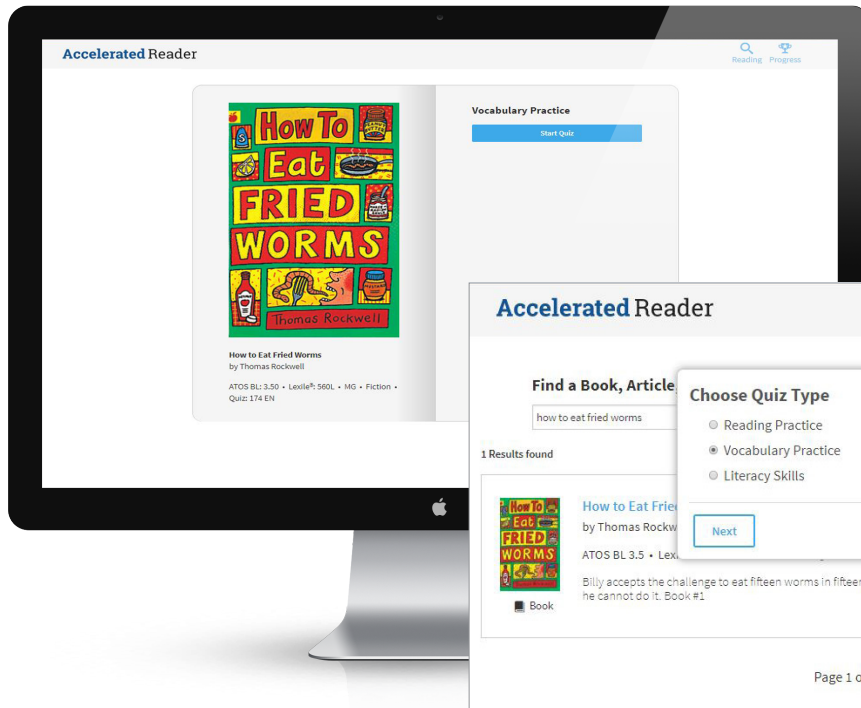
Accelerated Reader

Reading Progress

How To Eat FRIED WORMS

Thomas Rockwell

Vocabulary Practice

Start Quiz

How to Eat Fried Worms
by Thomas Rockwell

ATOS BL: 3.50 • Lexile®: 560L • MG • Fiction • Quiz: 174 EN

Accelerated Reader

Find a Book, Article,

how to eat fried worms

1 Results found

Choose Quiz Type

Reading Practice

Vocabulary Practice

Literacy Skills

Next

How To Eat FRIED WORMS

How to Eat Frie

by Thomas Rockw

ATOS BL 3.5 • Lex

Billy accepts the challenge to eat fifteen worms in fiftee he cannot do it. Book #1

Book

Page 1 o